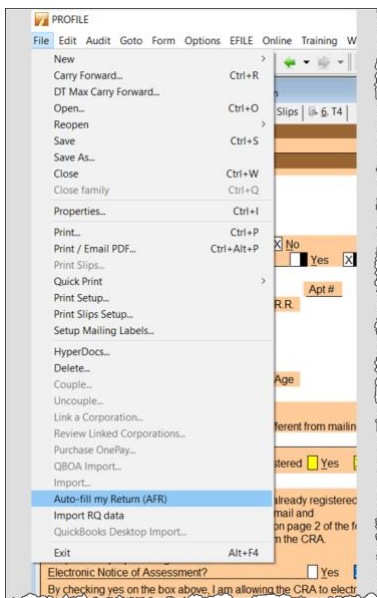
PROFILE

File Edit Audit Goto Form Options EFILE Online Training W

New >
Carry Forward... Ctrl+R
DT Max Carry Forward...
Open... Ctrl+O
Reopen >
Save Ctrl+S
Save As...
Close Ctrl+W
Close family Ctrl+Q
Properties... Ctrl+I
Print... Ctrl+P
Print / Email PDF... Ctrl+Alt+P
Print Slips...
Quick Print >
Print Setup...
Print Slips Setup...
Setup Mailing Labels...
HyperDocs...
Delete...
Couple...
Uncouple...
Link a Corporation...
Review Linked Corporations...
Purchase OnePay...
QBOA Import...
Import...
Auto-fill my Return (AFR)
Import RQ data
QuickBooks Desktop Import...
Exit Alt+F4

Slips 6. T4

No
Yes
Apt #
R.R.
Age
ferent from mailin
stered Yes
already registered
mail and
on page 2 of the f
n the CRA.

Electronic Notice of Assessment? Yes
By checking yes on the box above, I am allowing the CRA to electr